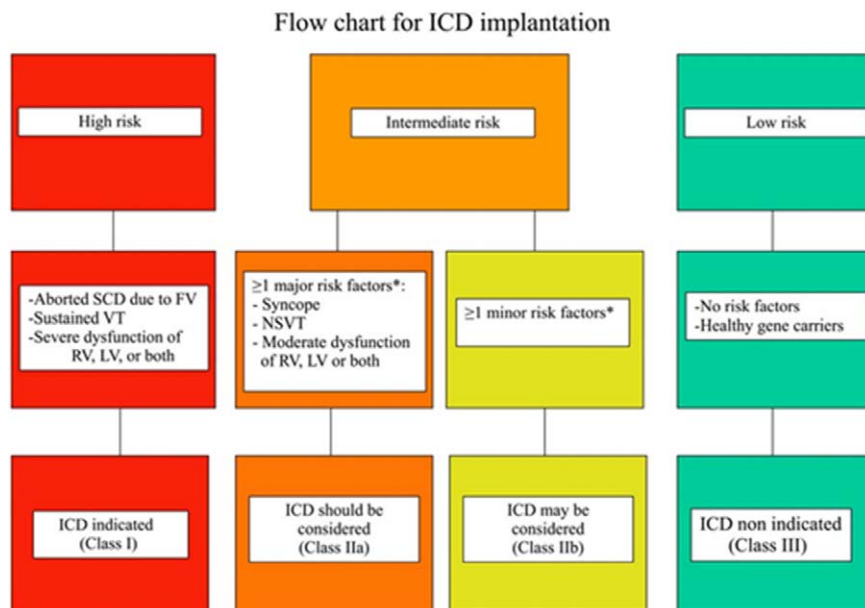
Flow chart for ICD implantation

High risk

Intermediate risk

Low risk

-Aborted SCD due to FV
-Sustained VT
-Severe dysfunction of RV, LV, or both

≥1 major risk factors*:
- Syncope
- NSVT
- Moderate dysfunction of RV, LV or both

≥1 minor risk factors*

-No risk factors
-Healthy gene carriers

ICD indicated
(Class I)

ICD should be considered
(Class IIa)

ICD may be considered
(Class IIb)

ICD non indicated
(Class III)